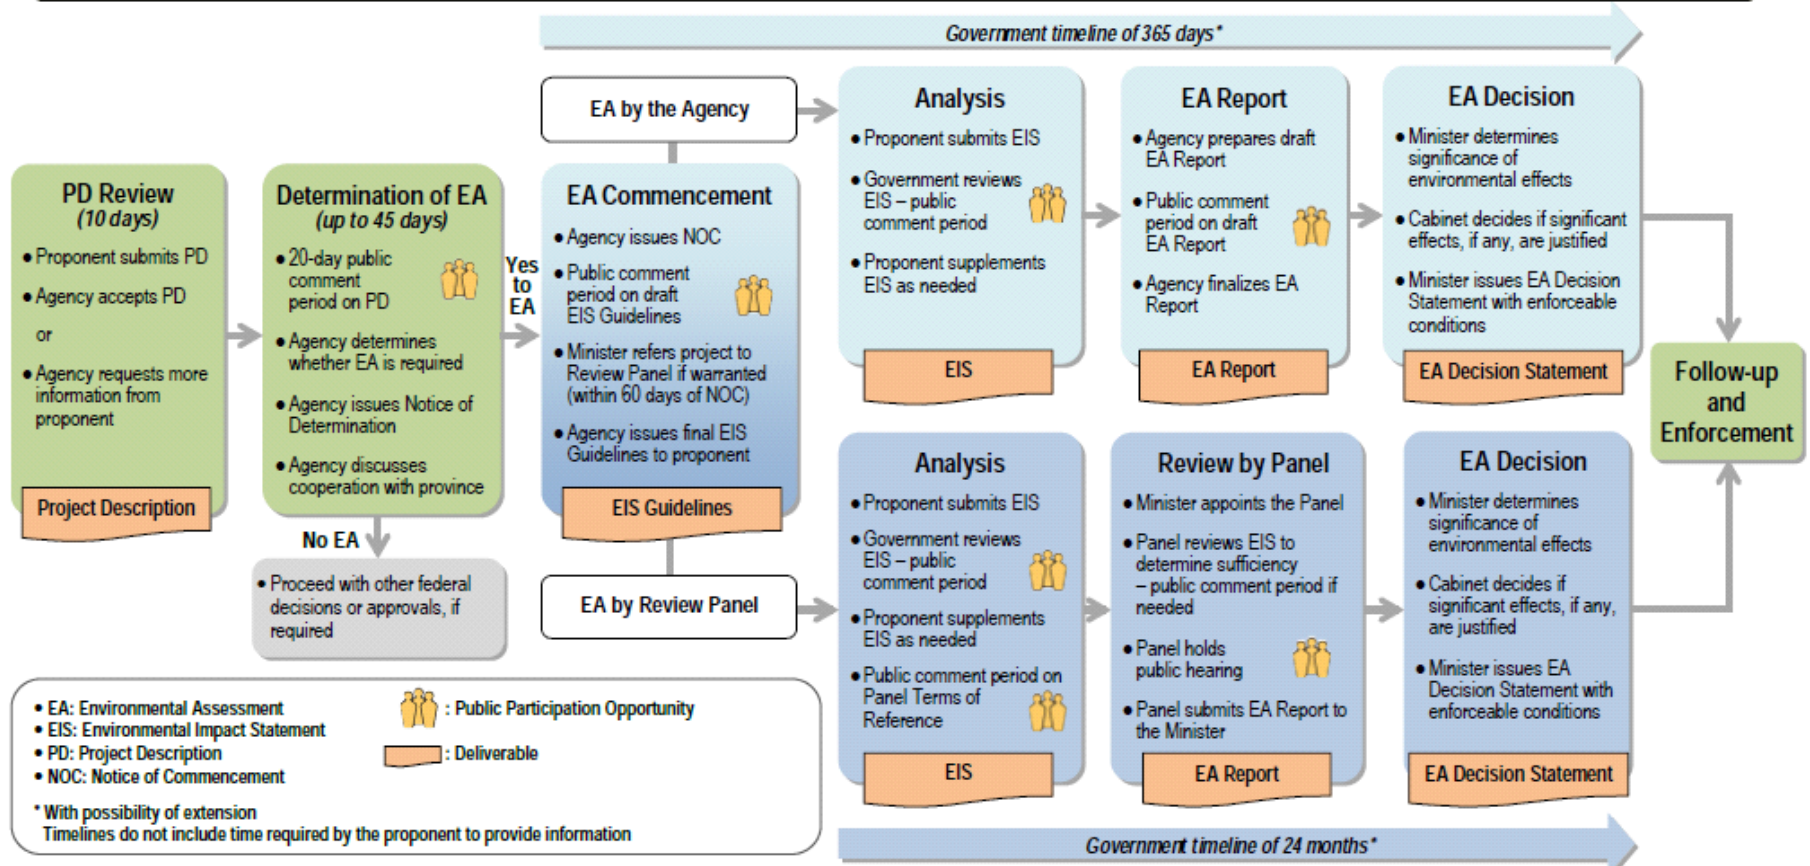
Government timeline of 365 days*

PD Review
(10 days)
• Proponent submits PD
• Agency accepts PD
or
• Agency requests more information from proponent
Project Description

Determination of EA
(up to 45 days)
• 20-day public comment period on PD
• Agency determines whether EA is required
• Agency issues Notice of Determination
• Agency discusses cooperation with province

No EA
• Proceed with other federal decisions or approvals, if required

Yes to EA

EA by the Agency

EA Commencement
• Agency issues NOC
• Public comment period on draft EIS Guidelines
• Minister refers project to Review Panel if warranted (within 60 days of NOC)
• Agency issues final EIS Guidelines to proponent
EIS Guidelines

EA by Review Panel

Analysis
• Proponent submits EIS
• Government reviews EIS – public comment period
• Proponent supplements EIS as needed
EIS

EA Report
• Agency prepares draft EA Report
• Public comment period on draft EA Report
• Agency finalizes EA Report
EA Report

EA Decision
• Minister determines significance of environmental effects
• Cabinet decides if significant effects, if any, are justified
• Minister issues EA Decision Statement with enforceable conditions
EA Decision Statement

Follow-up and Enforcement

Analysis
• Proponent submits EIS
• Government reviews EIS – public comment period
• Proponent supplements EIS as needed
• Public comment period on Panel Terms of Reference
EIS

Review by Panel
• Minister appoints the Panel
• Panel reviews EIS to determine sufficiency – public comment period if needed
• Panel holds public hearing
• Panel submits EA Report to the Minister
EA Report

EA Decision
• Minister determines significance of environmental effects
• Cabinet decides if significant effects, if any, are justified
• Minister issues EA Decision Statement with enforceable conditions
EA Decision Statement

• EA: Environmental Assessment
• EIS: Environmental Impact Statement
• PD: Project Description
• NOC: Notice of Commencement
: Public Participation Opportunity
: Deliverable
* With possibility of extension
Timelines do not include time required by the proponent to provide information

Government timeline of 24 months*